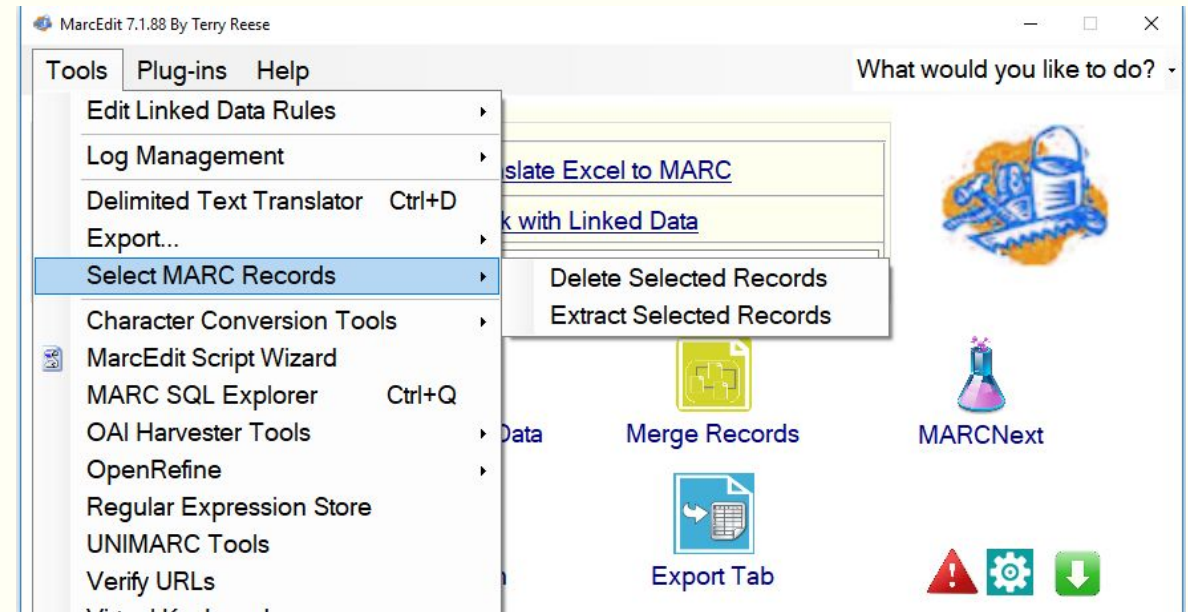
MarcEdit 7.1.88 By Terry Reese

Tools Plug-ins Help

What would you like to do?

Edit Linked Data Rules
Log Management
Delimited Text Translator Ctrl+D
Export...
Select MARC Records
Character Conversion Tools
MarcEdit Script Wizard
MARC SQL Explorer Ctrl+Q
OAI Harvester Tools
OpenRefine
Regular Expression Store
UNIMARC Tools
Verify URLs

Delete Selected Records
Extract Selected Records

nslate Excel to MARC
k with Linked Data

Data
Merge Records
MARCNext
Export Tab